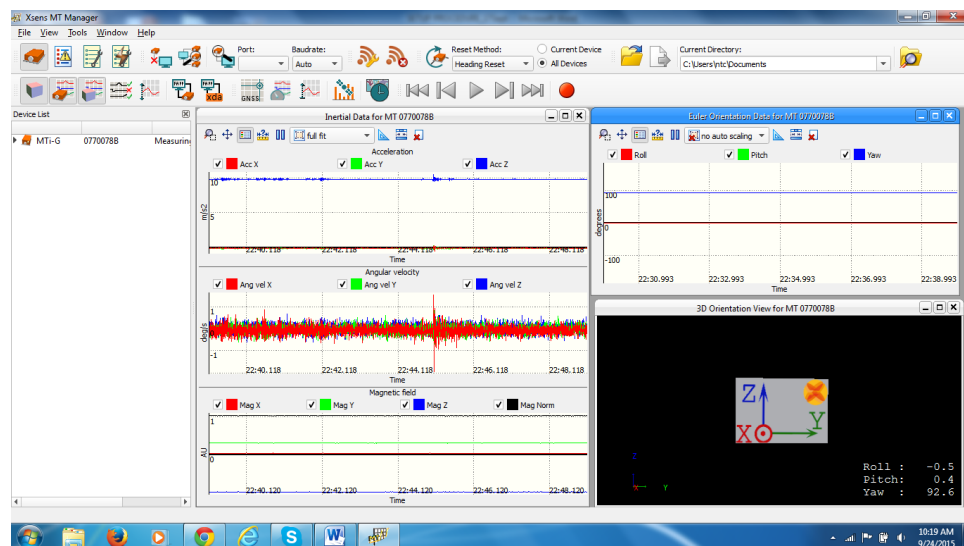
Xsens MT Manager

File View Tools Window Help

Port: Baudrate: Auto Reset Method: Heading Reset Current Device All Devices Current Directory: C:\Users\ntc\Documents

GNSS

Device List

MTi-G 0770078B Measuring

Inertial Data for MT 0770078B

full fit

Acceleration

Acc X Acc Y Acc Z

10

5

m/s2

22:40.118 22:42.118 22:44.118 22:46.118 22:48.118

Time

Angular velocity

Ang vel X Ang vel Y Ang vel Z

1

deg/s

-1

22:40.118 22:42.118 22:44.118 22:46.118 22:48.118

Time

Magnetic field

Mag X Mag Y Mag Z Mag Norm

1

AU

22:40.120 22:42.120 22:44.120 22:46.120 22:48.120

Time

Euler Orientation Data for MT 0770078B

no auto scaling

Roll Pitch Yaw

100

degrees

0

-100

22:30.993 22:32.993 22:34.993 22:36.993 22:38.993

Time

3D Orientation View for MT 0770078B

Z

X Y

Roll : -0.5
Pitch: 0.4
Yaw : 92.6

10:19 AM
9/24/2015